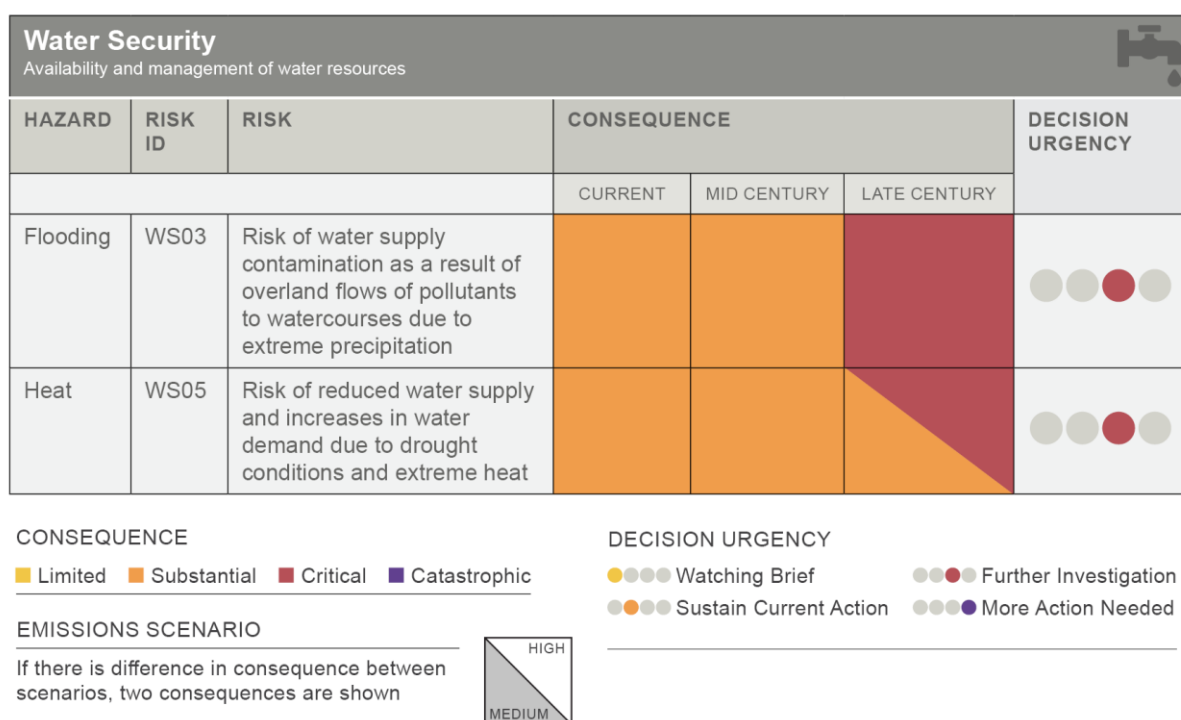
Water Security
Availability and management of water resources

| HAZARD | RISK ID | RISK | CONSEQUENCE CURRENT | CONSEQUENCE MID CENTURY | CONSEQUENCE LATE CENTURY | DECISION URGENCY |
|---|---|---|---|---|---|---|
| Flooding | WS03 | Risk of water supply contamination as a result of overland flows of pollutants to watercourses due to extreme precipitation | | | | |
| Heat | WS05 | Risk of reduced water supply and increases in water demand due to drought conditions and extreme heat | | | | |

CONSEQUENCE
Limited Substantial Critical Catastrophic

EMISSIONS SCENARIO
If there is difference in consequence between scenarios, two consequences are shown

HIGH
MEDIUM

DECISION URGENCY
Watching Brief
Sustain Current Action
Further Investigation
More Action Needed